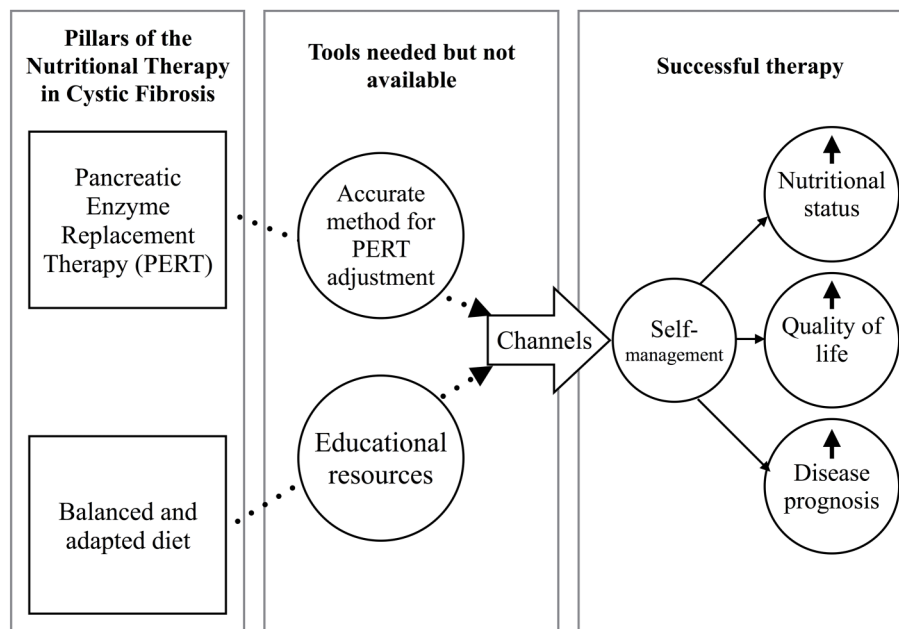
Pillars of the Nutritional Therapy in Cystic Fibrosis

Pancreatic Enzyme Replacement Therapy (PERT)

Balanced and adapted diet

Tools needed but not available

Accurate method for PERT adjustment

Educational resources

Channels

Successful therapy

Self-management

Nutritional status

Quality of life

Disease prognosis